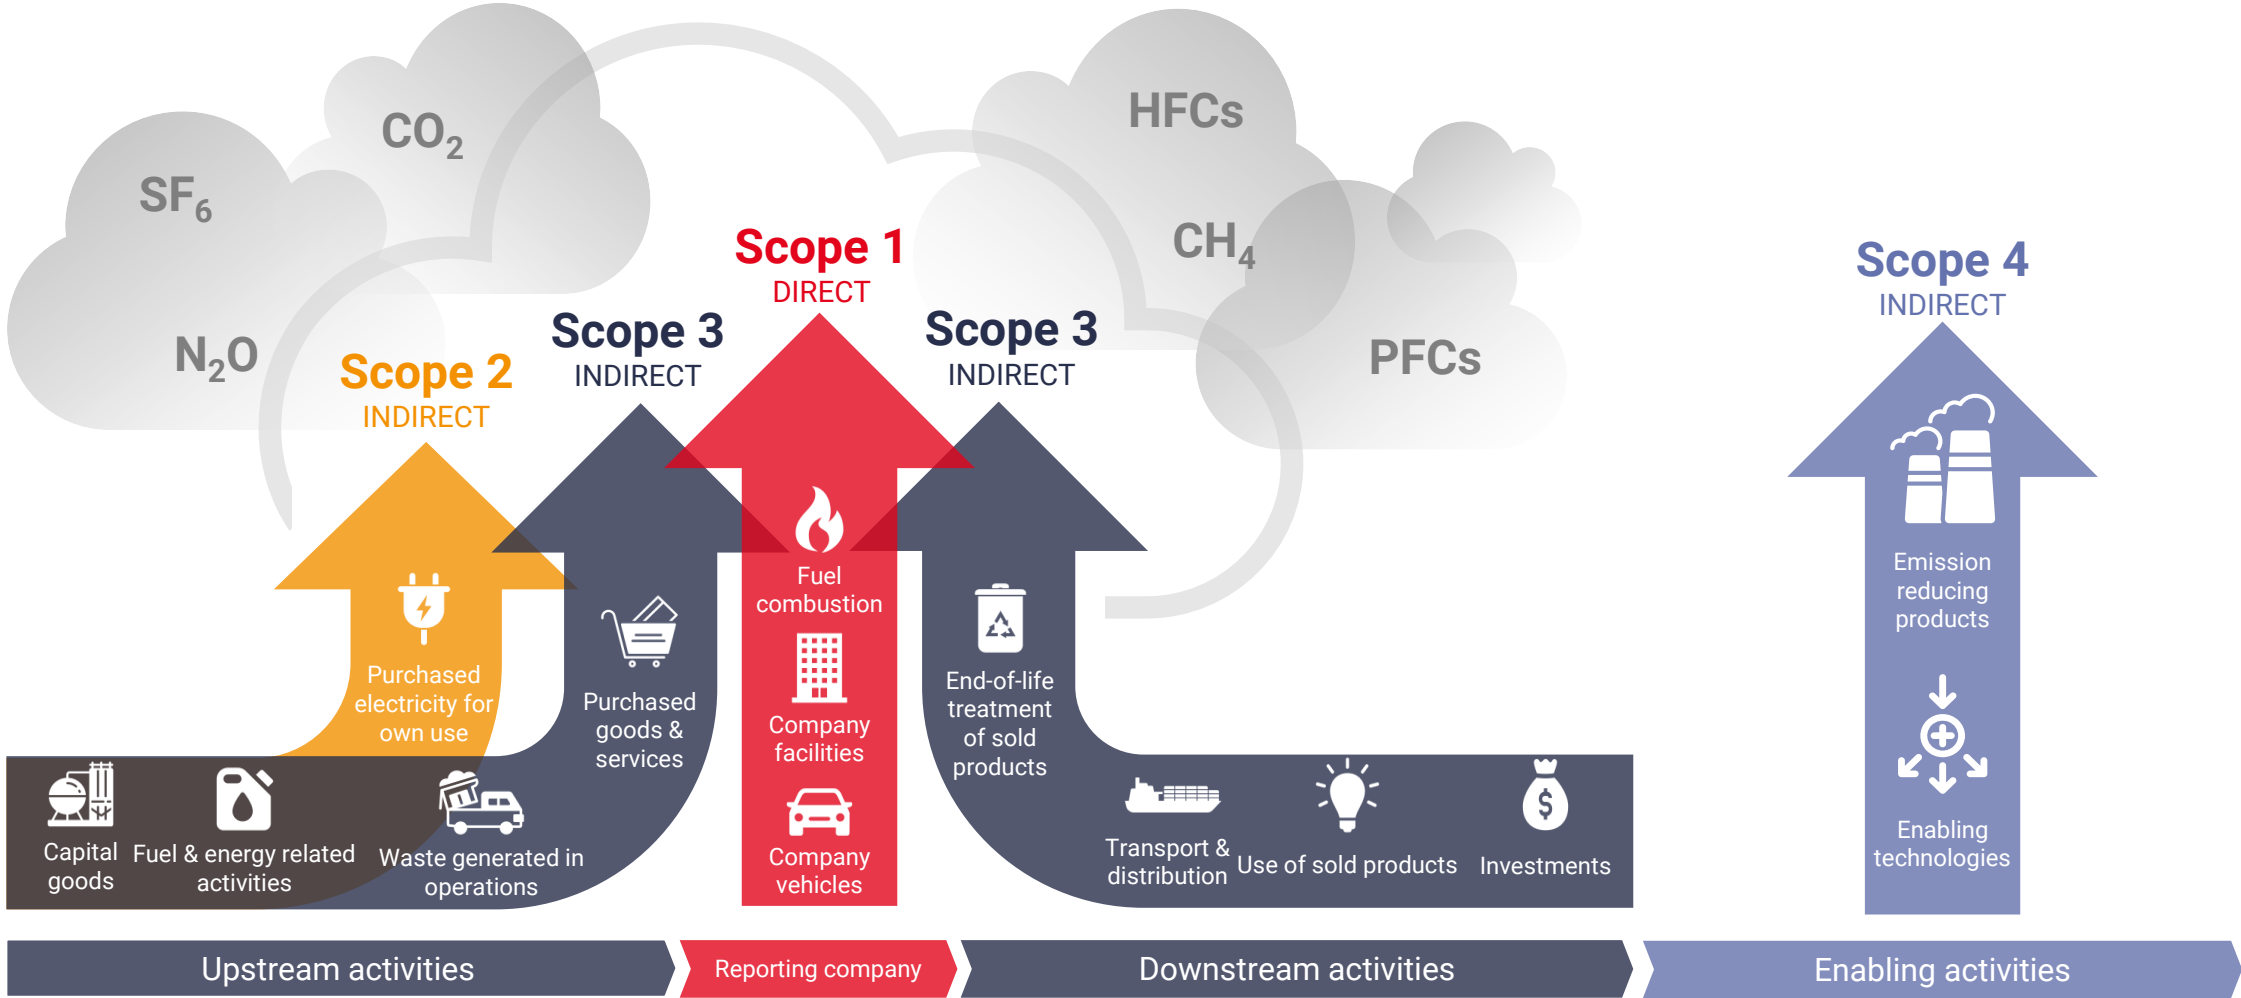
$SF_6$

$CO_2$

$N_2O$

HFCs

$CH_4$

PFCs

Scope 1
DIRECT

Scope 2
INDIRECT

Scope 3
INDIRECT

Scope 3
INDIRECT

Scope 4
INDIRECT

Purchased electricity for own use

Purchased goods & services

Fuel combustion

Company facilities

Company vehicles

End-of-life treatment of sold products

Emission reducing products

Enabling technologies

Capital goods

Fuel & energy related activities

Waste generated in operations

Transport & distribution

Use of sold products

Investments

Upstream activities

Reporting company

Downstream activities

Enabling activities